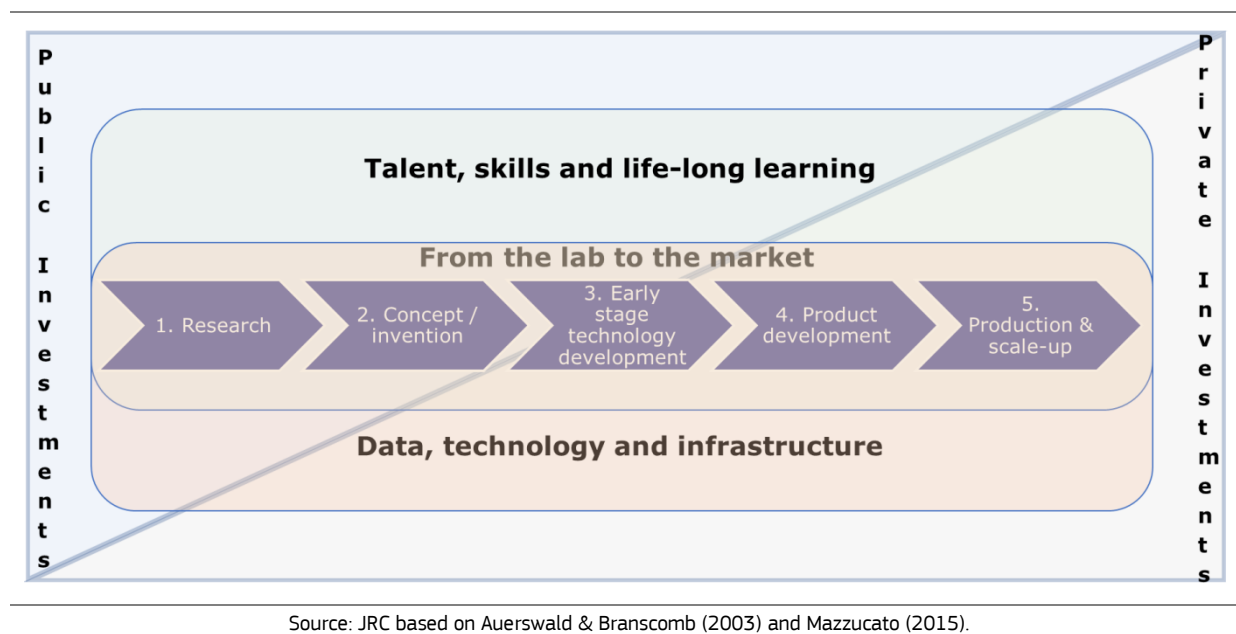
Public Investments

Talent, skills and life-long learning

From the lab to the market

1. Research

2. Concept / invention

3. Early stage technology development

4. Product development

5. Production & scale-up

Data, technology and infrastructure

Private Investments

Source: JRC based on Auerswald & Branscomb (2003) and Mazzucato (2015).